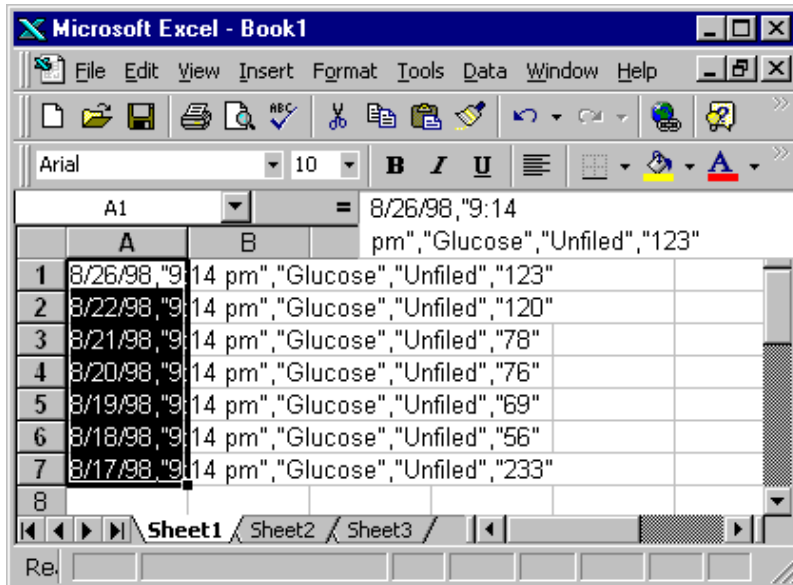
Microsoft Excel - Book1

File Edit View Insert Format Tools Data Window Help

Arial 10 B I U

A1 = 8/26/98,"9:14 pm","Glucose","Unfiled","123"

| | A | B |
|---|---|---|
| 1 | 8/26/98,"9:14 pm","Glucose","Unfiled","123" | |
| 2 | 8/22/98,"9:14 pm","Glucose","Unfiled","120" | |
| 3 | 8/21/98,"9:14 pm","Glucose","Unfiled","78" | |
| 4 | 8/20/98,"9:14 pm","Glucose","Unfiled","76" | |
| 5 | 8/19/98,"9:14 pm","Glucose","Unfiled","69" | |
| 6 | 8/18/98,"9:14 pm","Glucose","Unfiled","56" | |
| 7 | 8/17/98,"9:14 pm","Glucose","Unfiled","233" | |
| 8 | | |

Sheet1 Sheet2 Sheet3

Re